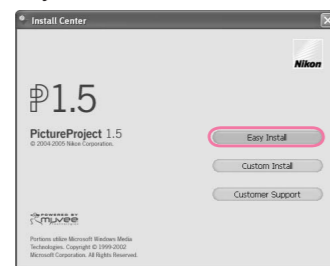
Install Center

Nikon

P1.5

PictureProject 1.5
© 2004-2005 Nikon Corporation.

Easy Install

Custom Install

Customer Support

POWERED BY
muvee

Portions utilize Microsoft Windows Media Technologies. Copyright © 1999-2002 Microsoft Corporation. All Rights Reserved.